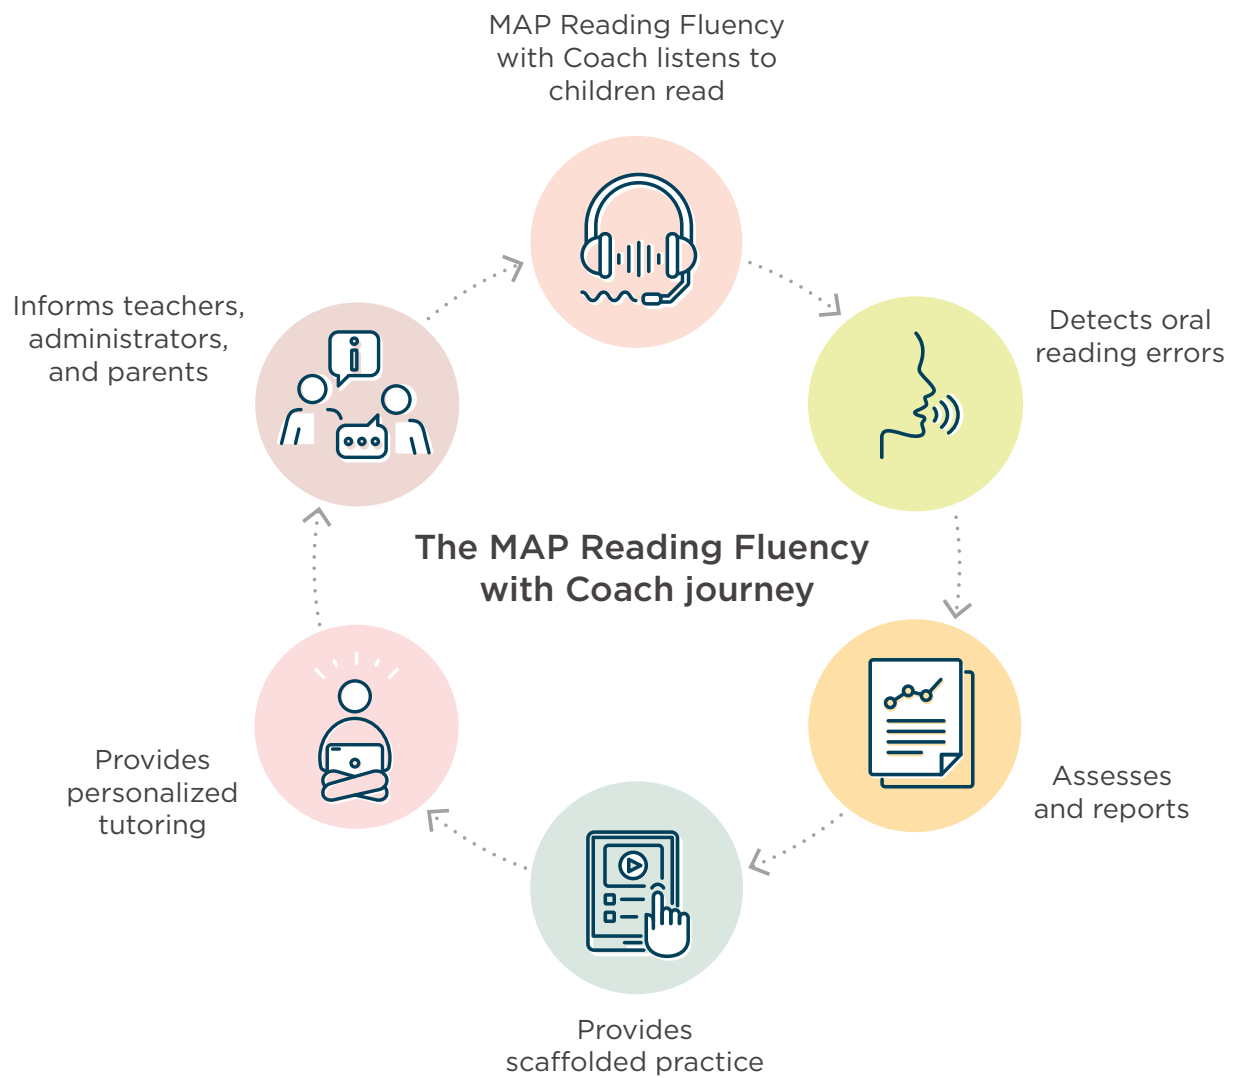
MAP Reading Fluency with Coach listens to children read

Detects oral reading errors

Assesses and reports

Provides scaffolded practice

Provides personalized tutoring

Informs teachers, administrators, and parents

The MAP Reading Fluency with Coach journey